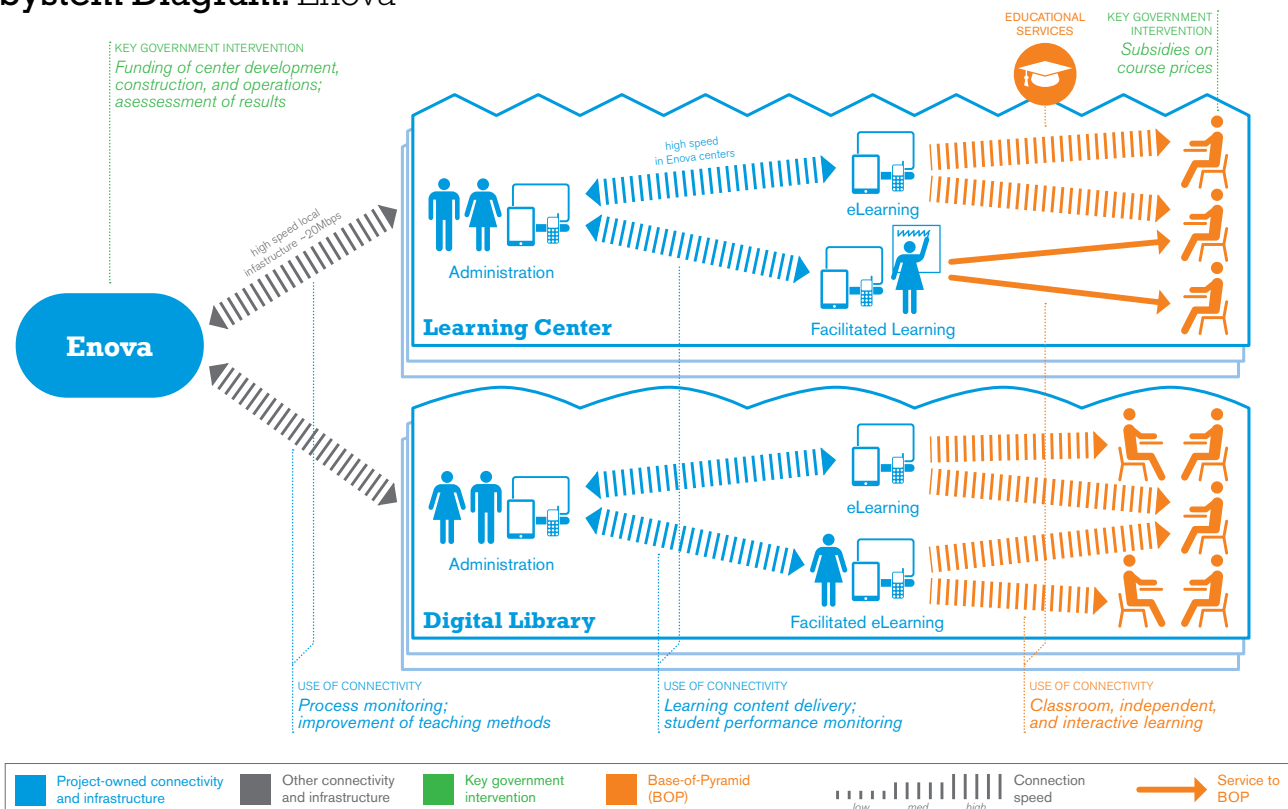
System Diagram: Enova

KEY GOVERNMENT INTERVENTION
Funding of center development, construction, and operations; asesessment of results

EDUCATIONAL SERVICES

KEY GOVERNMENT INTERVENTION
Subsidies on course prices

high speed in Enova centers

eLearning

Administration

Facilitated Learning

Learning Center

high speed local infrastructure ~20Mbps

Enova

eLearning

Administration

Facilitated eLearning

Digital Library

USE OF CONNECTIVITY
Process monitoring; improvement of teaching methods

USE OF CONNECTIVITY
Learning content delivery; student performance monitoring

USE OF CONNECTIVITY
Classroom, independent, and interactive learning

Project-owned connectivity and infrastructure
Other connectivity and infrastructure
Key government intervention
Base-of-Pyramid (BOP)
low med high
Connection speed
Service to BOP